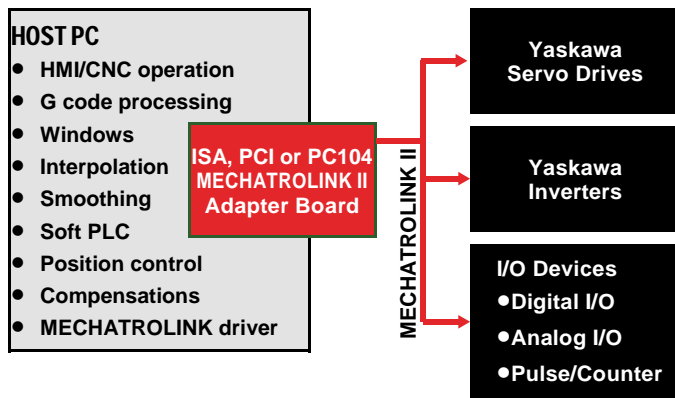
HOST PC
• HMI/CNC operation
• G code processing
• Windows
• Interpolation
• Smoothing
• Soft PLC
• Position control
• Compensations
• MECHATROLINK driver

ISA, PCI or PC104 MECHATROLINK II Adapter Board

MECHATROLINK II

Yaskawa Servo Drives

Yaskawa Inverters

I/O Devices
•Digital I/O
•Analog I/O
•Pulse/Counter